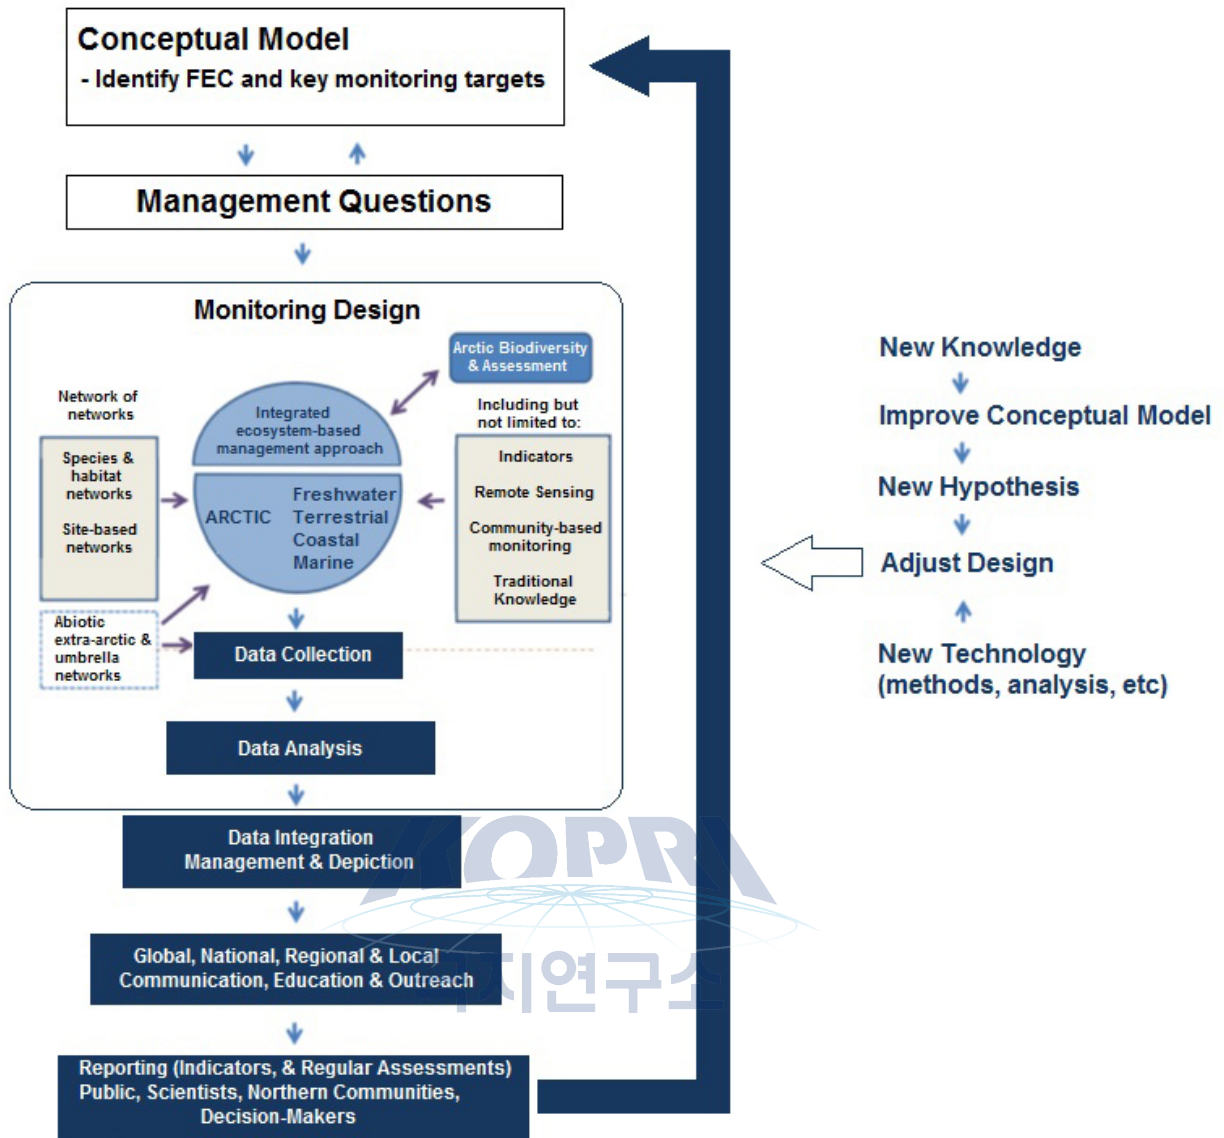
Conceptual Model
- Identify FEC and key monitoring targets

Management Questions

Monitoring Design

Arctic Biodiversity & Assessment

Network of networks

Integrated ecosystem-based management approach

Including but not limited to:

Species & habitat networks

Site-based networks

ARCTIC Freshwater Terrestrial Coastal Marine

Indicators

Remote Sensing

Community-based monitoring

Traditional Knowledge

Abiotic extra-arctic & umbrella networks

Data Collection

Data Analysis

Data Integration Management & Depiction

Global, National, Regional & Local Communication, Education & Outreach

Reporting (Indicators, & Regular Assessments) Public, Scientists, Northern Communities, Decision-Makers

New Knowledge

Improve Conceptual Model

New Hypothesis

Adjust Design

New Technology (methods, analysis, etc)

KOPRI
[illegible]지연구소